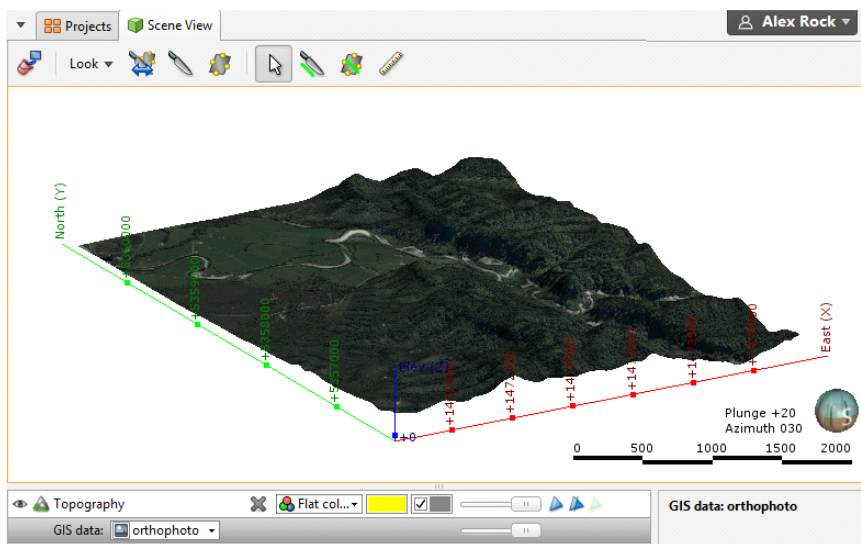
Projects
Scene View
Alex Rock
Look
North (Y)
+5360000
+5359000
+5358000
+5357000
Elev (Z)
+0
+14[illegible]
+1471000
+14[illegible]
+14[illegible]
+147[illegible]
+14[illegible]
East (X)
Plunge +20
Azimuth 030
0
500
1000
1500
2000
Topography
Flat col...
GIS data:
orthophoto
GIS data: orthophoto